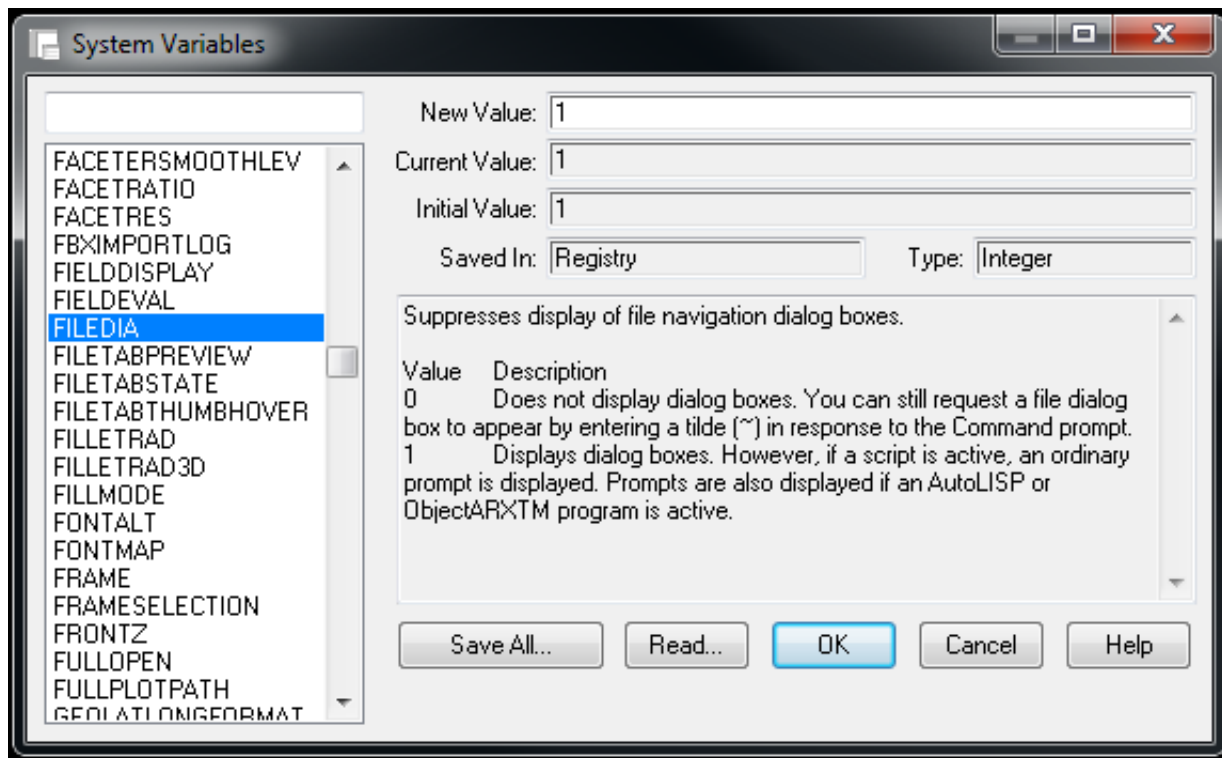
System Variables

FACETERSMOOTHLEV
FACETRATIO
FACETRES
FBXIMPORTLOG
FIELDDISPLAY
FIELDEVAL
FILEDIA
FILETABPREVIEW
FILETABSTATE
FILETABTHUMBHOVER
FILLETRAD
FILLETRAD3D
FILLMODE
FONTALT
FONTMAP
FRAME
FRAMESELECTION
FRONTZ
FULLOPEN
FULLPLOTPATH
GEOLATLONGFORMAT

New Value: 1
Current Value: 1
Initial Value: 1
Saved In: Registry
Type: Integer

Suppresses display of file navigation dialog boxes.

Value Description
0 Does not display dialog boxes. You can still request a file dialog box to appear by entering a tilde (~) in response to the Command prompt.
1 Displays dialog boxes. However, if a script is active, an ordinary prompt is displayed. Prompts are also displayed if an AutoLISP or ObjectARXTM program is active.

Save All...
Read...
OK
Cancel
Help